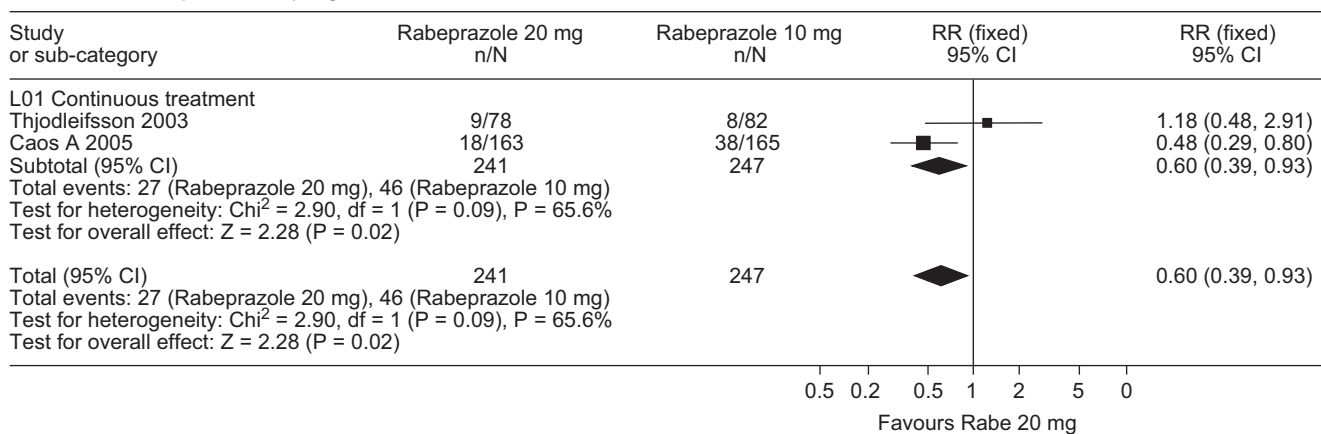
| Study or sub-category | Rabeprazole 20 mg n/N | Rabeprazole 10 mg n/N | RR (fixed) 95% CI | RR (fixed) 95% CI |
|---|---|---|---|---|
| L01 Continuous treatment | | | | |
| Thjodleifsson 2003 | 9/78 | 8/82 | | 1.18 (0.48, 2.91) |
| Caos A 2005 | 18/163 | 38/165 | | 0.48 (0.29, 0.80) |
| Subtotal (95% CI) | 241 | 247 | | 0.60 (0.39, 0.93) |

Total events: 27 (Rabeprazole 20 mg), 46 (Rabeprazole 10 mg)
Test for heterogeneity: Chi$^2$ = 2.90, df = 1 (P = 0.09), P = 65.6%
Test for overall effect: Z = 2.28 (P = 0.02)

| Total (95% CI) | 241 | 247 | | 0.60 (0.39, 0.93) |
|---|---|---|---|---|

Total events: 27 (Rabeprazole 20 mg), 46 (Rabeprazole 10 mg)
Test for heterogeneity: Chi$^2$ = 2.90, df = 1 (P = 0.09), P = 65.6%
Test for overall effect: Z = 2.28 (P = 0.02)

0.5 0.2 0.5 1 2 5 0

Favours Rabe 20 mg